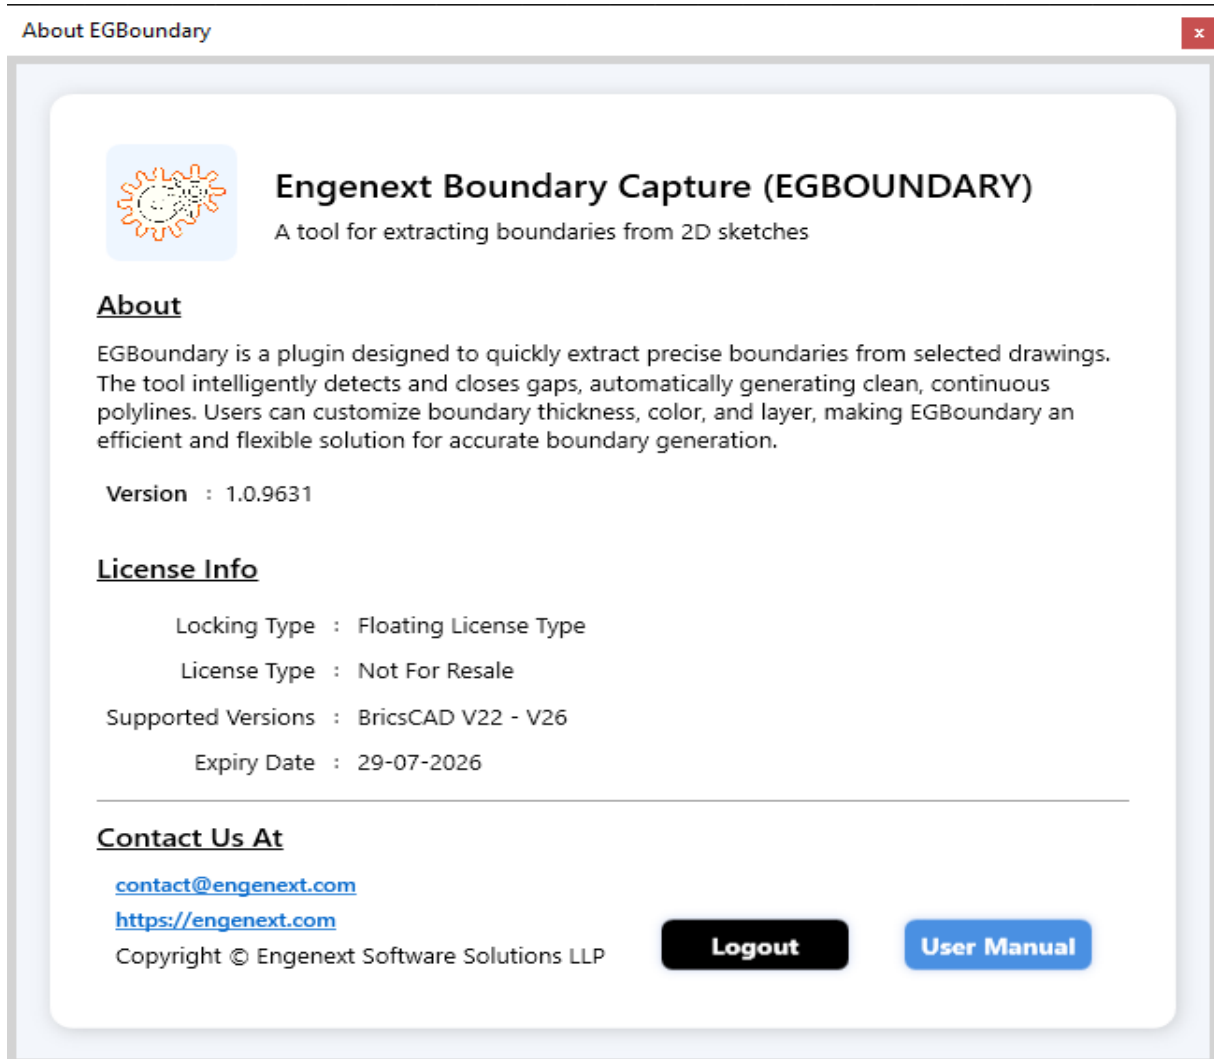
About EGBoundary

x

Engenext Boundary Capture (EGBOUNDARY)

A tool for extracting boundaries from 2D sketches

About

EGBoundary is a plugin designed to quickly extract precise boundaries from selected drawings. The tool intelligently detects and closes gaps, automatically generating clean, continuous polylines. Users can customize boundary thickness, color, and layer, making EGBoundary an efficient and flexible solution for accurate boundary generation.

Version : 1.0.9631

License Info

Locking Type : Floating License Type

License Type : Not For Resale

Supported Versions : BricsCAD V22 - V26

Expiry Date : 29-07-2026

Contact Us At

contact@engenext.com

https://engenext.com

Copyright © Engenext Software Solutions LLP

Logout

User Manual